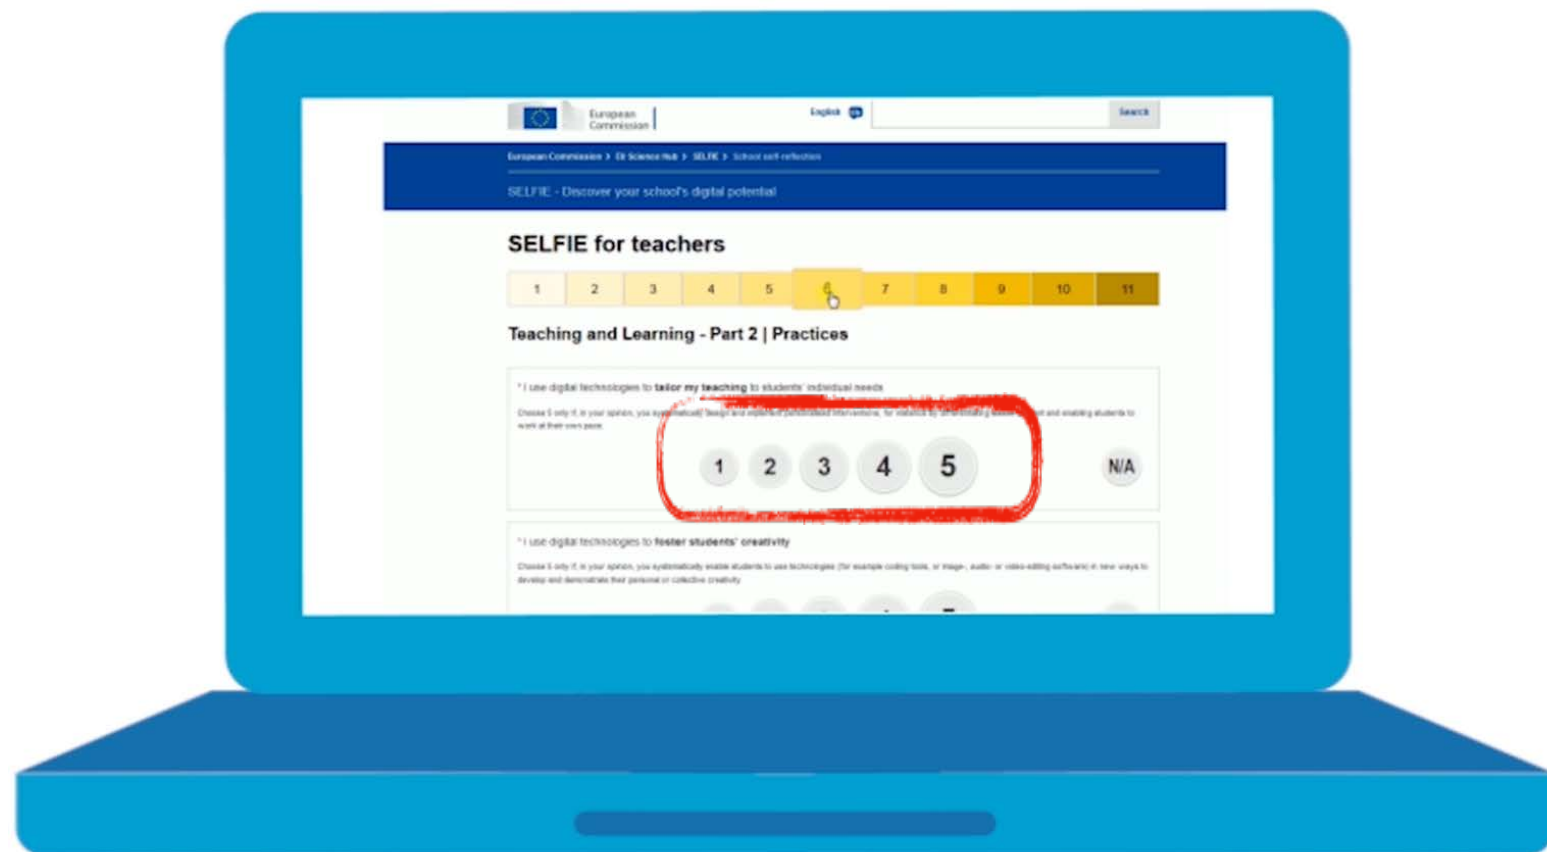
European Commission

English EN

Search

European Commission > EU Science Hub > SELFIE > School self-reflection

SELFIE - Discover your school's digital potential

SELFIE for teachers

| 1 | 2 | 3 | 4 | 5 | 6 | 7 | 8 | 9 | 10 | 11 |
|---|---|---|---|---|---|---|---|---|---|---|

Teaching and Learning - Part 2 | Practices

* I use digital technologies to tailor my teaching to students' individual needs

Choose 5 only if, in your opinion, you systematically design and implement personalised interventions, for instance by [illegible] and enabling students to work at their own pace.

1 2 3 4 5 N/A

* I use digital technologies to foster students' creativity

Choose 5 only if, in your opinion, you systematically enable students to use technologies (for example coding tools, or image-, audio- or video-editing software) in new ways to develop and demonstrate their personal or collective creativity.